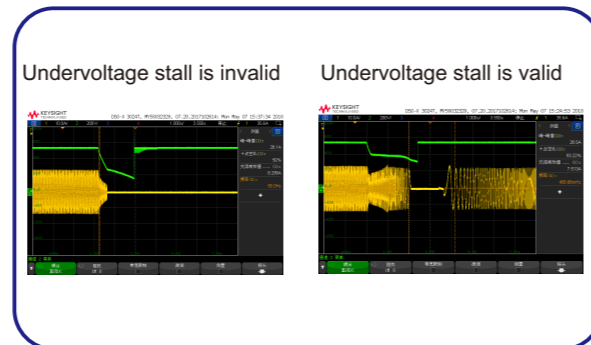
Undervoltage stall is invalid

KEYSIGHT

DSO-X 3024T, MY58032326, 07.20.2017032614: Mon May 07 15:37:34 2018

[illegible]

Undervoltage stall is valid

KEYSIGHT

DSO-X 3024T, MY58032326, 07.20.2017032614: Mon May 07 15:24:53 2018

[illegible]